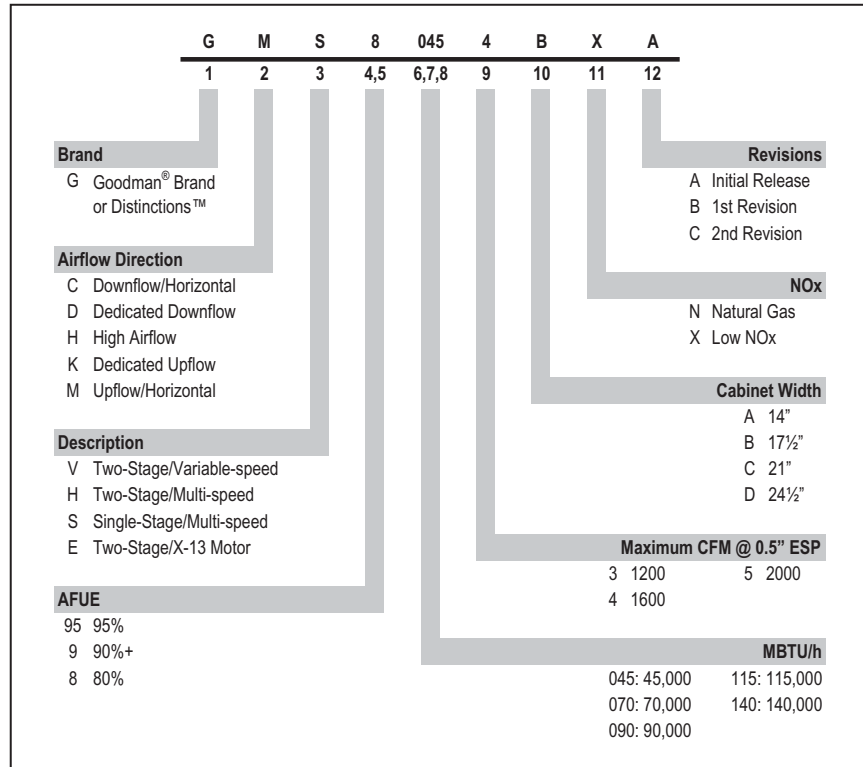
| G | M | S | 8 | 045 | 4 | B | X | A |
|---|---|---|---|---|---|---|---|---|
| 1 | 2 | 3 | 4,5 | 6,7,8 | 9 | 10 | 11 | 12 |

**Brand**
G Goodman® Brand or Distinctions™

**Airflow Direction**
C Downflow/Horizontal
D Dedicated Downflow
H High Airflow
K Dedicated Upflow
M Upflow/Horizontal

**Description**
V Two-Stage/Variable-speed
H Two-Stage/Multi-speed
S Single-Stage/Multi-speed
E Two-Stage/X-13 Motor

**AFUE**
95 95%
9 90%+
8 80%

**Revisions**
A Initial Release
B 1st Revision
C 2nd Revision

**NOx**
N Natural Gas
X Low NOx

**Cabinet Width**
A 14"
B 17½"
C 21"
D 24½"

**Maximum CFM @ 0.5" ESP**
3 1200
4 1600
5 2000

**MBTU/h**
045: 45,000
070: 70,000
090: 90,000
115: 115,000
140: 140,000